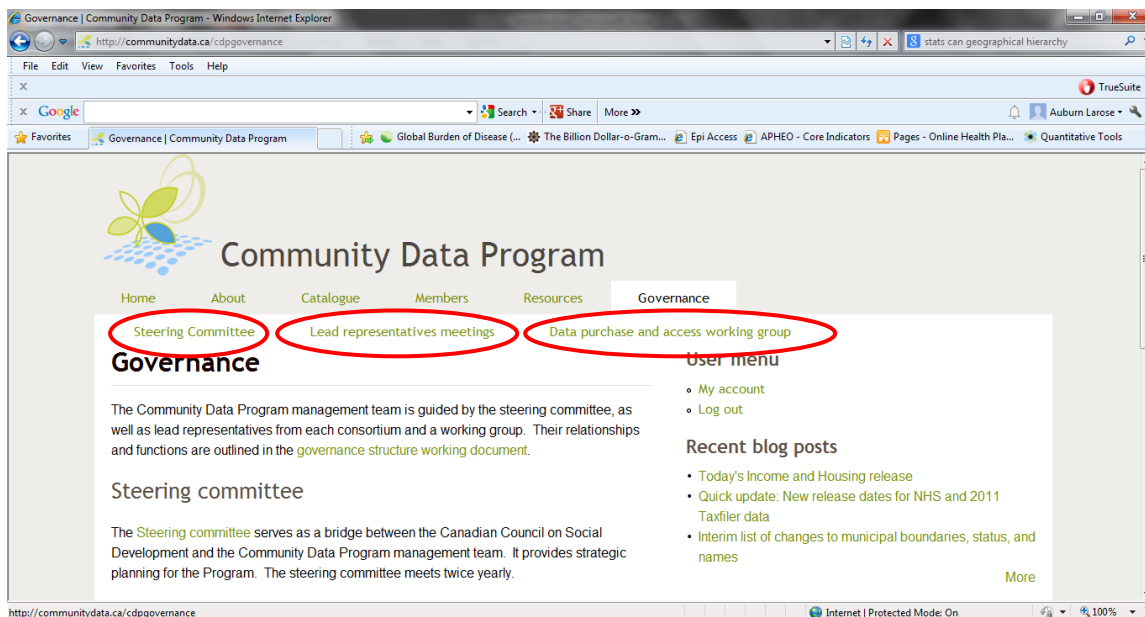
Governance | Community Data Program - Windows Internet Explorer

http://communitydata.ca/cdpgovernance

stats can geographical hierarchy

File Edit View Favorites Tools Help

TrueSuite

Google

Search Share More »

Auburn Larose

Favorites Governance | Community Data Program

Global Burden of Disease (... The Billion Dollar-o-Gram... Epi Access APHEO - Core Indicators Pages - Online Health Pla... Quantitative Tools

Community Data Program

Home About Catalogue Members Resources Governance

Steering Committee Lead representatives meetings Data purchase and access working group

Governance

The Community Data Program management team is guided by the steering committee, as well as lead representatives from each consortium and a working group. Their relationships and functions are outlined in the governance structure working document.

Steering committee

The Steering committee serves as a bridge between the Canadian Council on Social Development and the Community Data Program management team. It provides strategic planning for the Program. The steering committee meets twice yearly.

User menu

- My account
- Log out

Recent blog posts

- Today's Income and Housing release
- Quick update: New release dates for NHS and 2011 Taxfiler data
- Interim list of changes to municipal boundaries, status, and names

More

http://communitydata.ca/cdpgovernance

Internet | Protected Mode: On

100%